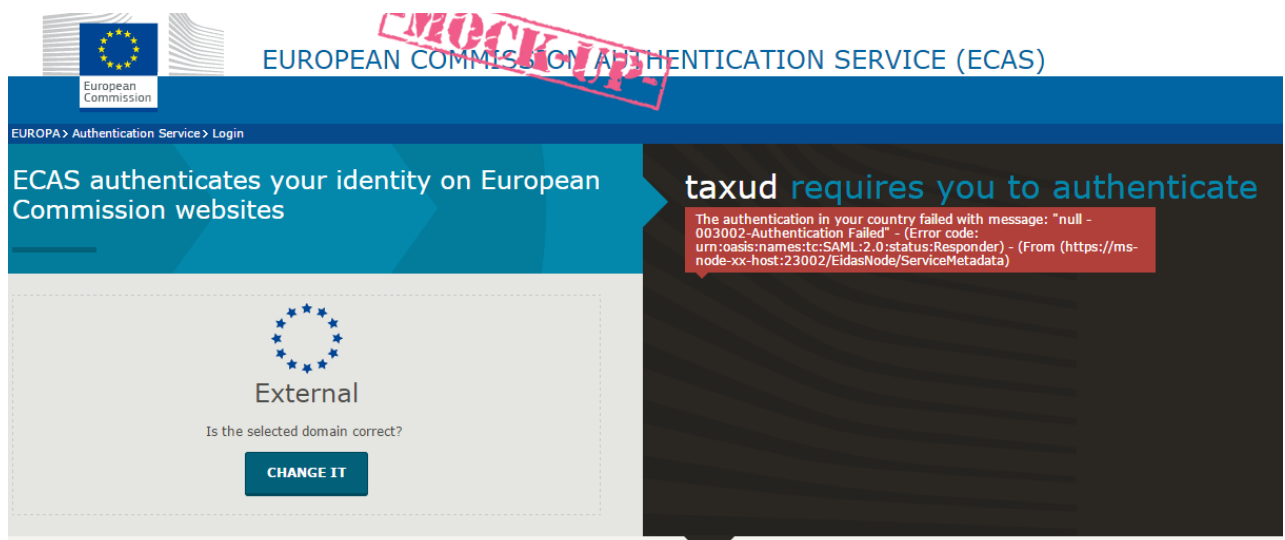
European Commission

EUROPEAN COMMISSION AUTHENTICATION SERVICE (ECAS)

MOCK UP

EUROPA > Authentication Service > Login

ECAS authenticates your identity on European Commission websites

taxud requires you to authenticate

The authentication in your country failed with message: "null - 003002-Authentication Failed" - (Error code: urn:oasis:names:tc:SAML:2.0:status:Responder) - (From (https://ms-node-xx-host:23002/EidasNode/ServiceMetadata)

External

Is the selected domain correct?

CHANGE IT